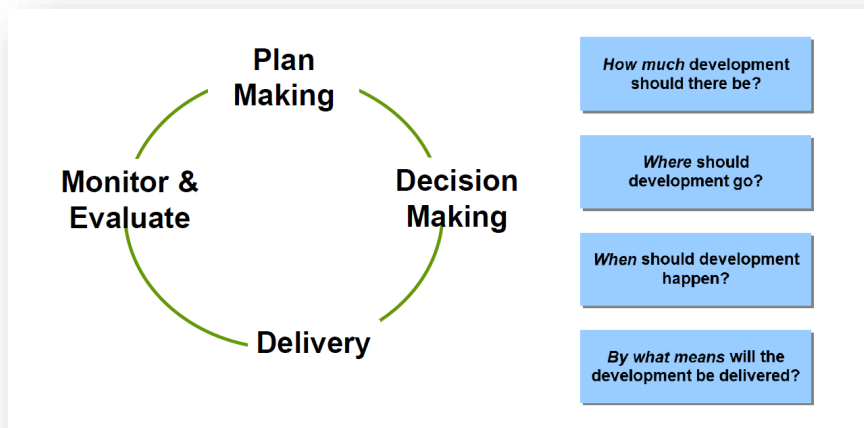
Plan Making

Decision Making

Delivery

Monitor & Evaluate

How much development should there be?

Where should development go?

When should development happen?

By what means will the development be delivered?